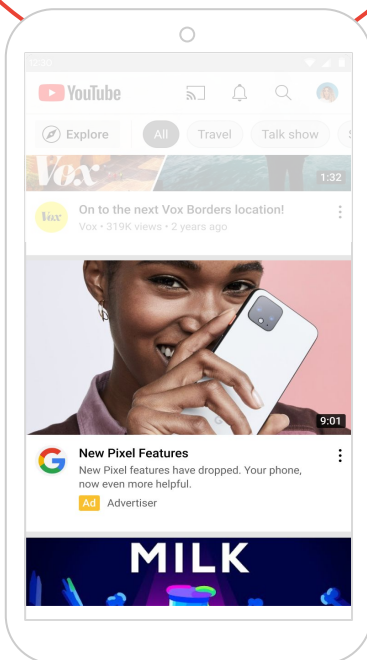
12:30

YouTube

Explore

All

Travel

Talk show

Vox

1:32

Vox

On to the next Vox Borders location!

Vox • 319K views • 2 years ago

9:01

New Pixel Features

New Pixel features have dropped. Your phone, now even more helpful.

Ad

Advertiser

MILK